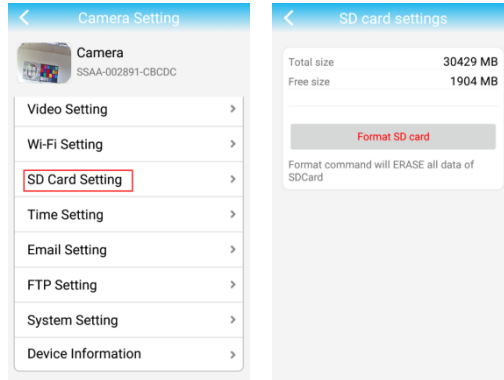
<
Camera Setting

Camera
SSAA-002891-CBCDC

Video Setting >
Wi-Fi Setting >
SD Card Setting >
Time Setting >
Email Setting >
FTP Setting >
System Setting >
Device Information >

<
SD card settings

| | |
|---|---|
| Total size | 30429 MB |
| Free size | 1904 MB |

Format SD card

Format command will ERASE all data of SDCard